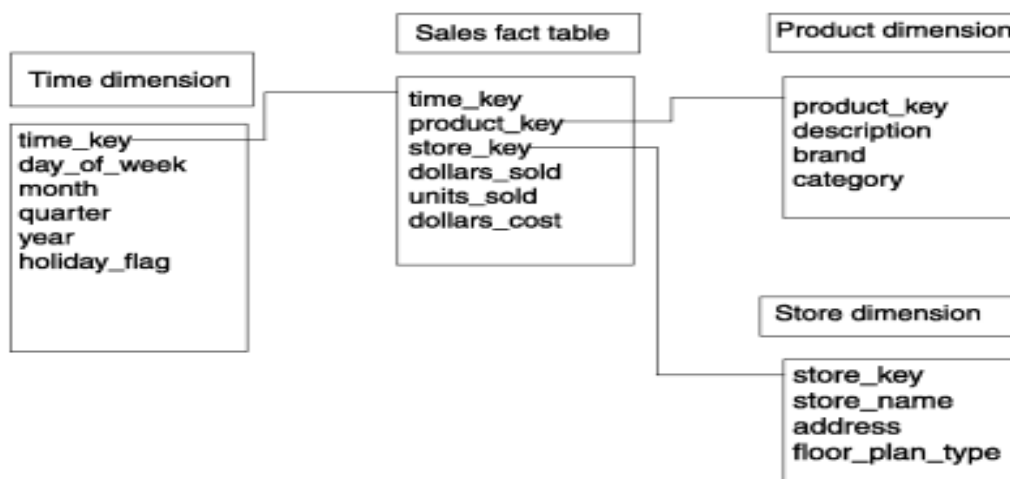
Time dimension

time_key
day_of_week
month
quarter
year
holiday_flag

Sales fact table

time_key
product_key
store_key
dollars_sold
units_sold
dollars_cost

Product dimension

product_key
description
brand
category

Store dimension

store_key
store_name
address
floor_plan_type